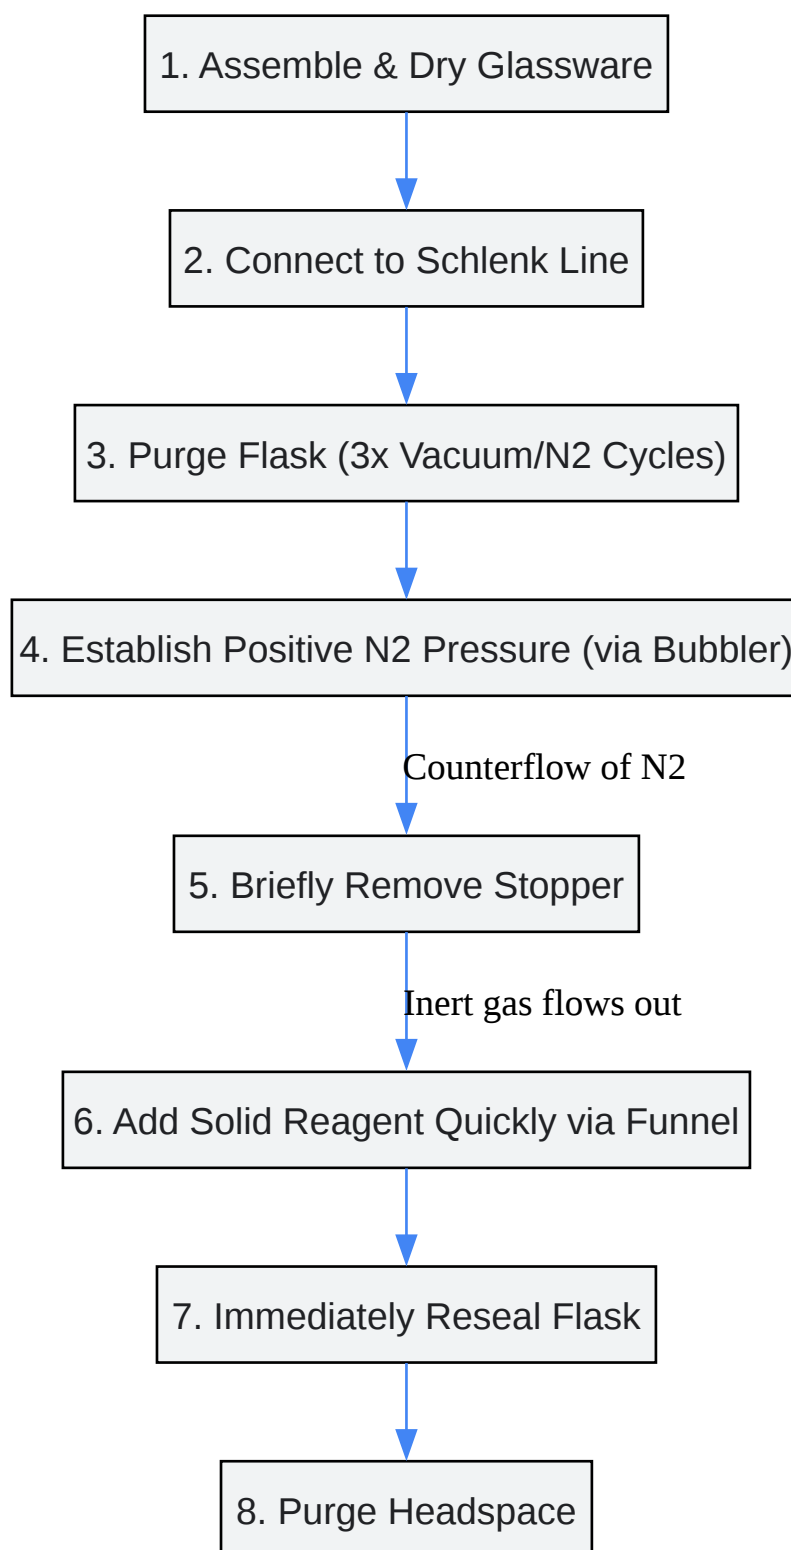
1. Assemble & Dry Glassware

2. Connect to Schlenk Line

3. Purge Flask (3x Vacuum/N2 Cycles)

4. Establish Positive N2 Pressure (via Bubbler)

Counterflow of N2

5. Briefly Remove Stopper

Inert gas flows out

6. Add Solid Reagent Quickly via Funnel

7. Immediately Reseal Flask

8. Purge Headspace